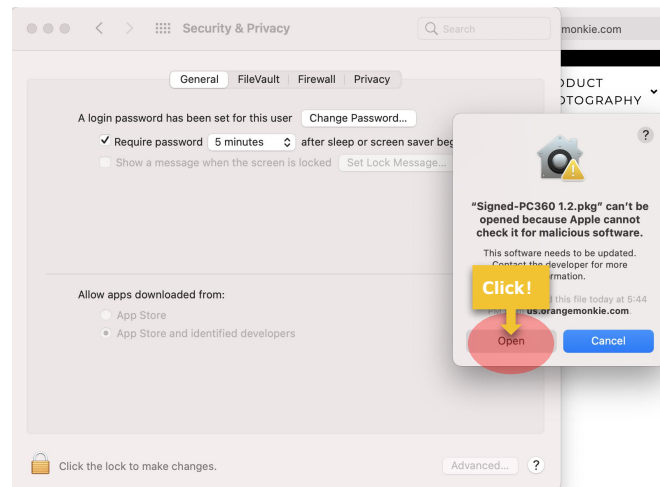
Security & Privacy

Search

monkie.com

ODUCT
OTOGRAPHY

General FileVault Firewall Privacy

A login password has been set for this user Change Password...

Require password 5 minutes after sleep or screen saver beg

Show a message when the screen is locked Set Lock Message...

Allow apps downloaded from:

App Store

App Store and identified developers

?

"Signed-PC360 1.2.pkg" can't be opened because Apple cannot check it for malicious software.

This software needs to be updated. Contact the developer for more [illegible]rmation.

Click!

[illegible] this file today at 5:44 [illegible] us.orangemonkie.com.

Open

Cancel

Click the lock to make changes.

Advanced...

?